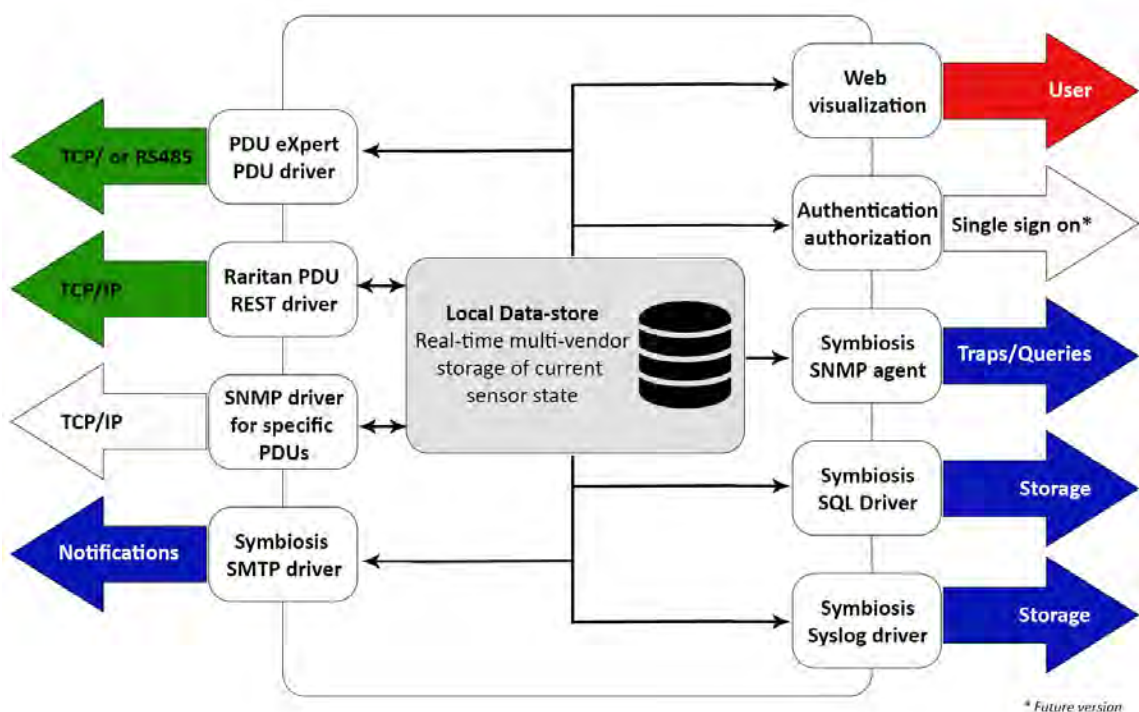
TCP/ or RS485

PDU eXpert PDU driver

TCP/IP

Raritan PDU REST driver

TCP/IP

SNMP driver for specific PDUs

Notifications

Symbiosis SMTP driver

Local Data-store
Real-time multi-vendor storage of current sensor state

Web visualization

User

Authentication authorization

Single sign on*

Symbiosis SNMP agent

Traps/Queries

Symbiosis SQL Driver

Storage

Symbiosis Syslog driver

Storage

* Future version